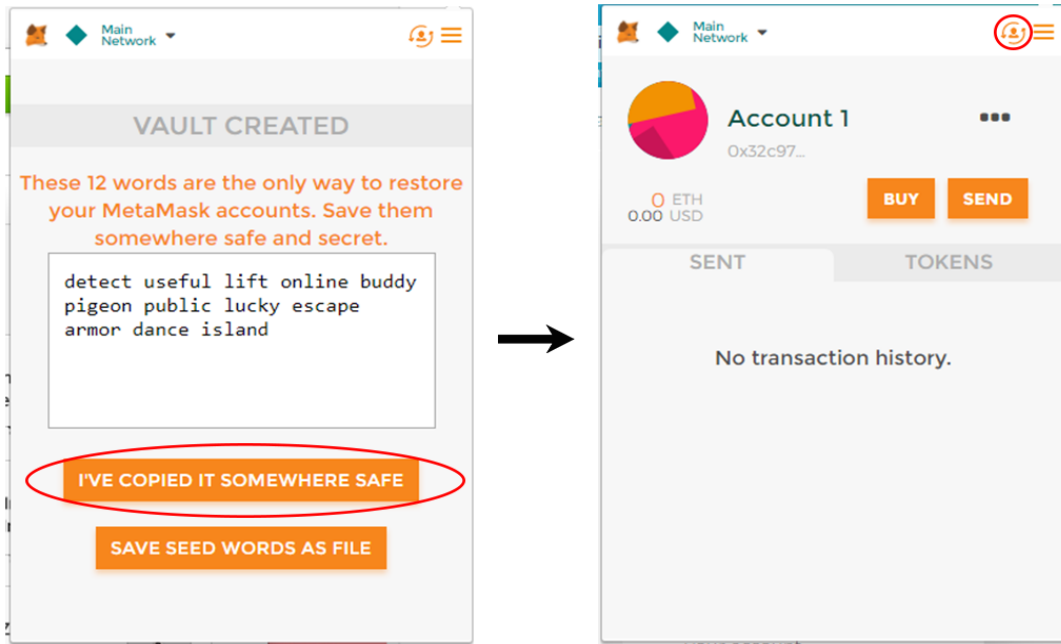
Main Network

VAULT CREATED

These 12 words are the only way to restore your MetaMask accounts. Save them somewhere safe and secret.

detect useful lift online buddy pigeon public lucky escape armor dance island

I'VE COPIED IT SOMEWHERE SAFE

SAVE SEED WORDS AS FILE

Main Network

Account 1

0x32c97...

0 ETH
0.00 USD

BUY

SEND

SENT

TOKENS

No transaction history.